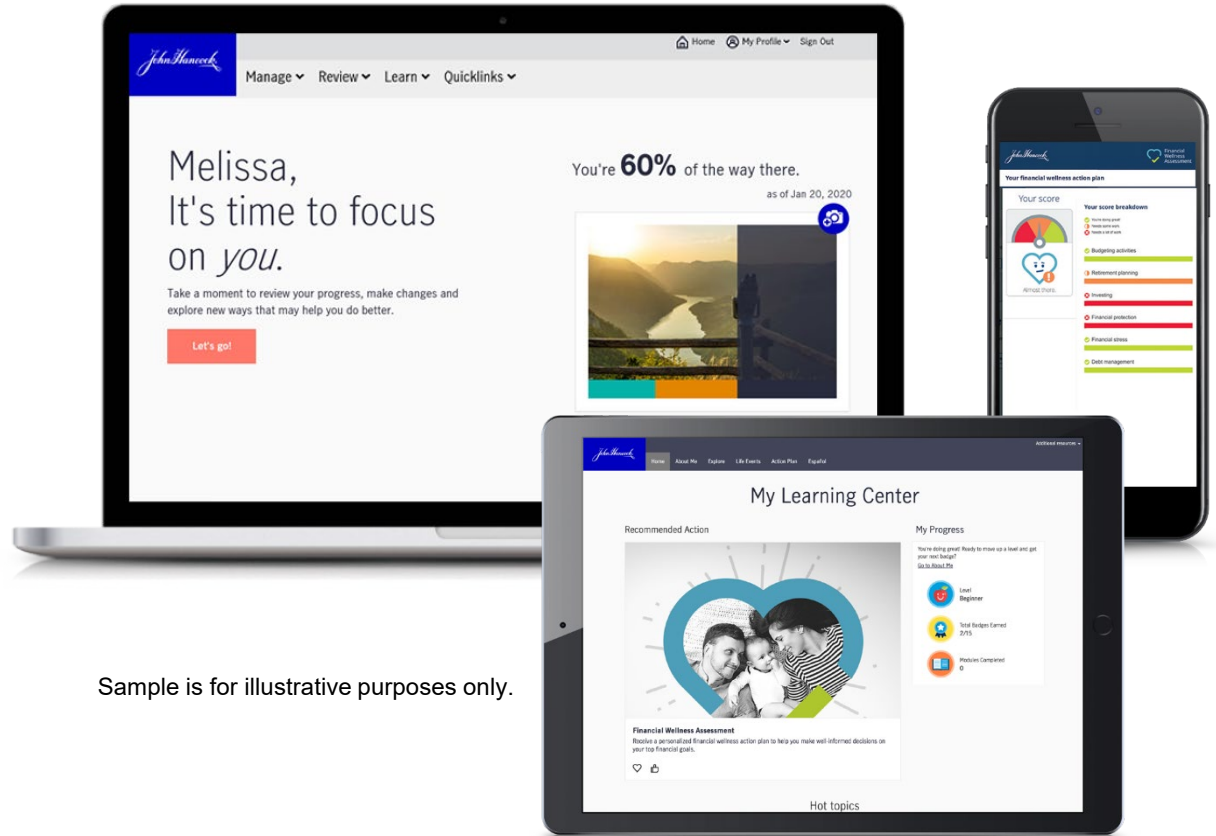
John Hancock

Home My Profile Sign Out

Manage Review Learn Quicklinks

Melissa,
It's time to focus on *you*.

Take a moment to review your progress, make changes and explore new ways that may help you do better.

Let's go!

You're **60%** of the way there.

as of Jan 20, 2020

John Hancock

Financial Wellness Assessment

Your financial wellness action plan

Your score

Almost there

Your score breakdown

You're doing great
Needs some work
Needs a lot of work

Budgeting activities

Retirement planning

Investing

Financial protection

Financial stress

Debt management

John Hancock

Additional resources

Home About Me Explore Life Events Action Plan Español

My Learning Center

Recommended Action

My Progress

You're doing great! Ready to move up a level and get your next badge?
Go to About Me

Level
Beginner

Total Badges Earned
2/15

Modules Completed
0

Financial Wellness Assessment

Receive a personalized financial wellness action plan to help you make well-informed decisions on your top financial goals.

Hot topics

Sample is for illustrative purposes only.